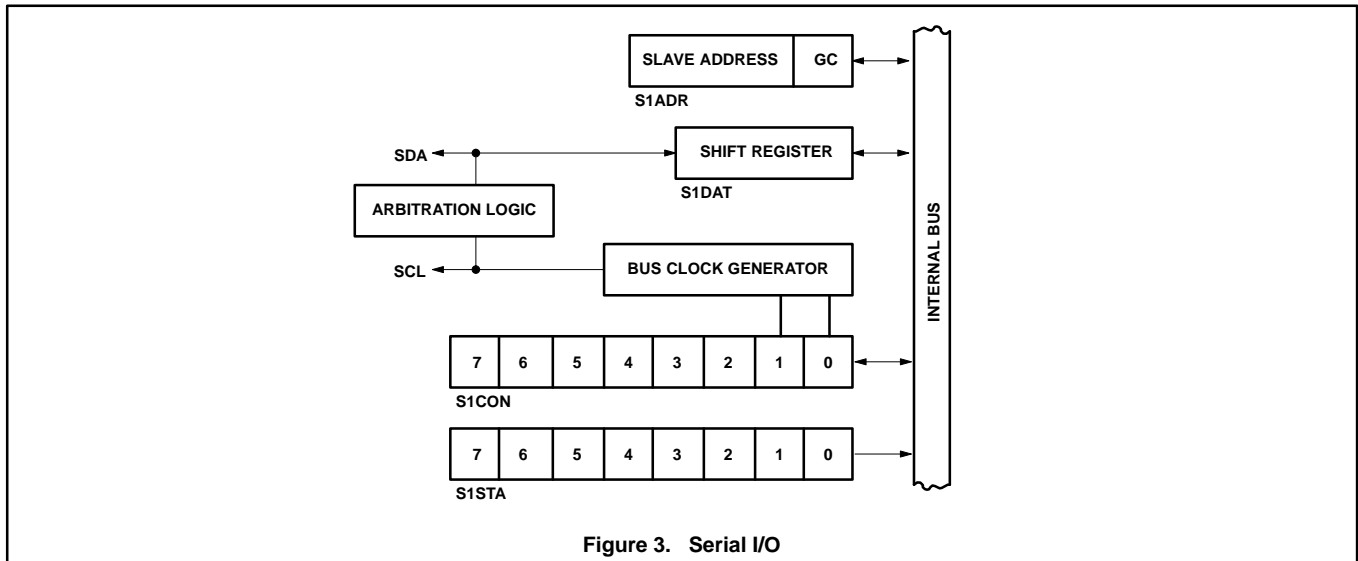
SLAVE ADDRESS GC

S1ADR

SDA

SHIFT REGISTER

S1DAT

ARBITRATION LOGIC

SCL

BUS CLOCK GENERATOR

INTERNAL BUS

| 7 | 6 | 5 | 4 | 3 | 2 | 1 | 0 |
|---|---|---|---|---|---|---|---|

S1CON

| 7 | 6 | 5 | 4 | 3 | 2 | 1 | 0 |
|---|---|---|---|---|---|---|---|

S1STA

Figure 3. Serial I/O